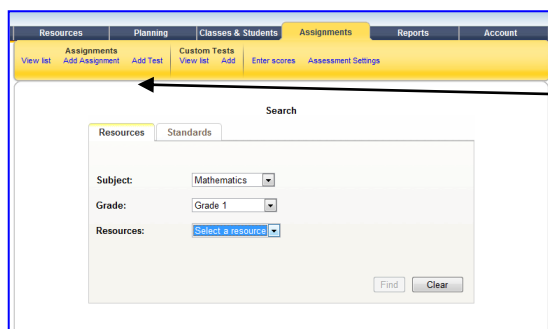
Resources | Planning | Classes & Students | Assignments | Reports | Account

View list | Assignments | Add Assignment | Add Test | Custom Tests | View list | Add | Enter scores | Assessment Settings

Search

Resources | Standards

Subject: Mathematics

Grade: Grade 1

Resources: Select a resource

Find | Clear